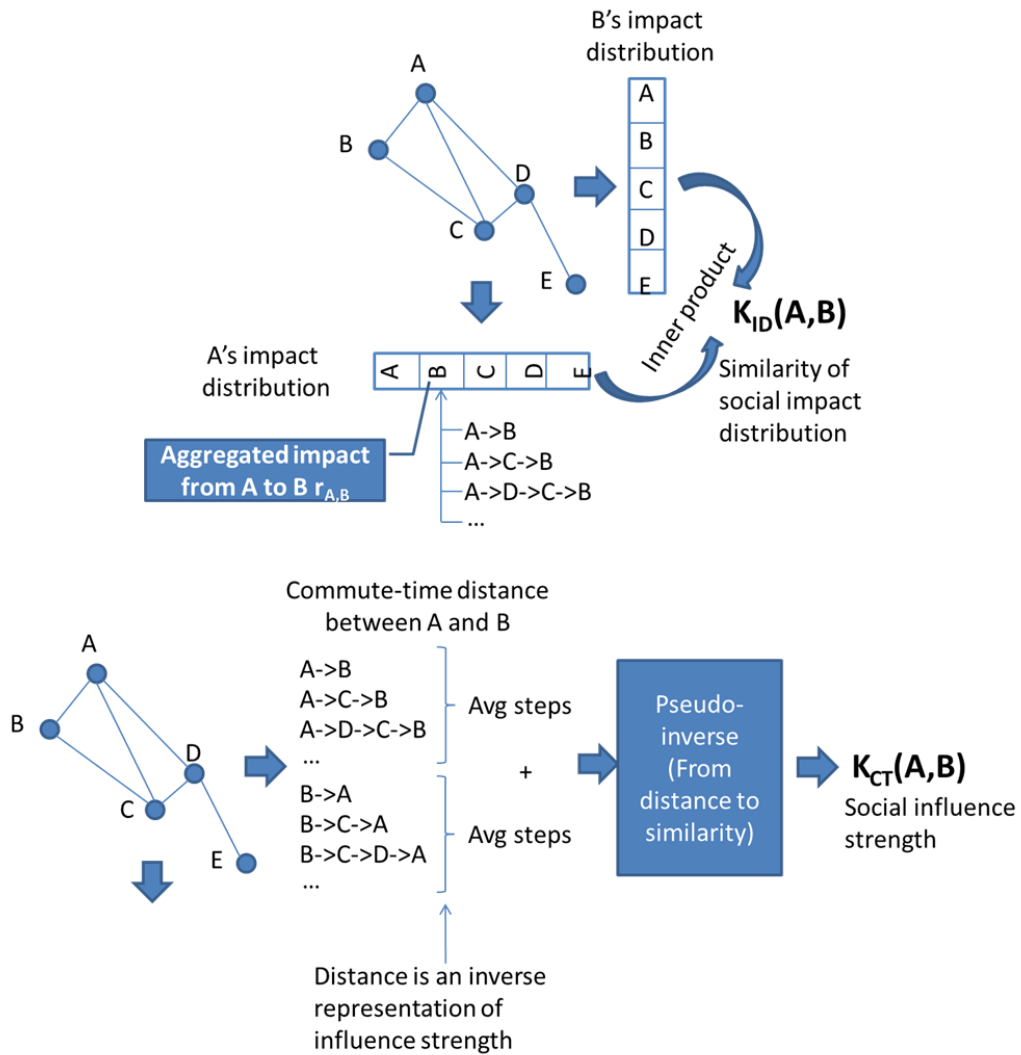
B's impact distribution

A

B

C

D

E

A

B

C

D

E

A

B

C

D

E

Inner product

$K_{ID}(A,B)$

Similarity of social impact distribution

A's impact distribution

Aggregated impact from A to B $r_{A,B}$

A->B
A->C->B
A->D->C->B
...

Commute-time distance between A and B

A

B

C

D

E

A->B
A->C->B
A->D->C->B
...

Avg steps

+

B->A
B->C->A
B->C->D->A
...

Avg steps

Pseudo-inverse (From distance to similarity)

$K_{CT}(A,B)$

Social influence strength

Distance is an inverse representation of influence strength